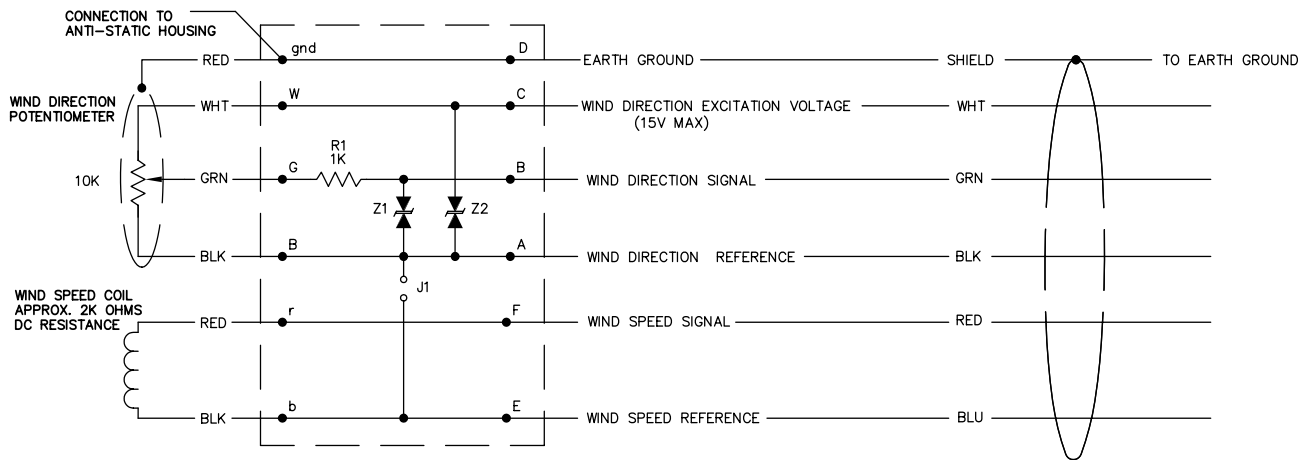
CONNECTION TO ANTI-STATIC HOUSING

WIND DIRECTION POTENTIOMETER

10K

RED
WHT
GRN
BLK

gnd
W
G
B

R1
1K

Z1
Z2

J1

D
C
B
A

EARTH GROUND
WIND DIRECTION EXCITATION VOLTAGE
(15V MAX)
WIND DIRECTION SIGNAL
WIND DIRECTION REFERENCE

SHIELD
WHT
GRN
BLK

TO EARTH GROUND

WIND SPEED COIL APPROX. 2K OHMS DC RESISTANCE

RED
BLK

r
b

F
E

WIND SPEED SIGNAL
WIND SPEED REFERENCE

RED
BLU